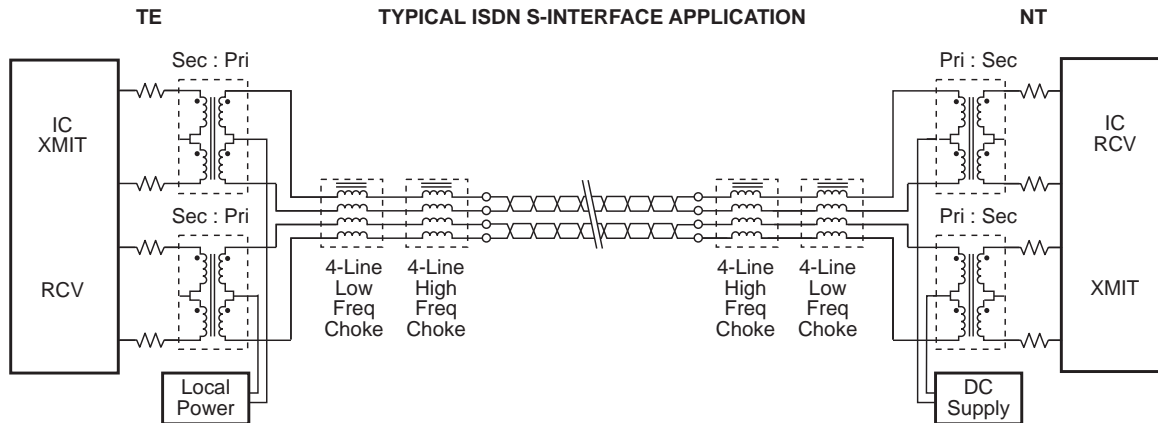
TE

TYPICAL ISDN S-INTERFACE APPLICATION

NT

Sec : Pri

IC XMIT

Sec : Pri

RCV

Local Power

4-Line Low Freq Choke

4-Line High Freq Choke

4-Line High Freq Choke

4-Line Low Freq Choke

Pri : Sec

IC RCV

Pri : Sec

XMIT

DC Supply